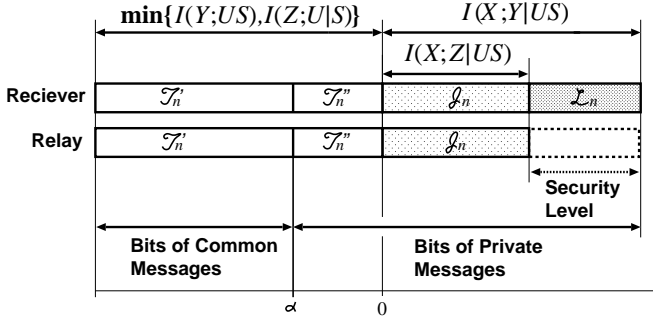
$\min\{I(Y;US), I(Z;U|S)\}$

$I(X;Y|US)$

$I(X;Z|US)$

Reciever $\mathcal{T}_n'$ $\mathcal{T}_n''$ $\mathcal{J}_n$ $\mathcal{L}_n$

Relay $\mathcal{T}_n'$ $\mathcal{T}_n''$ $\mathcal{J}_n$

Security Level

Bits of Common Messages

Bits of Private Messages

$\alpha$ 0